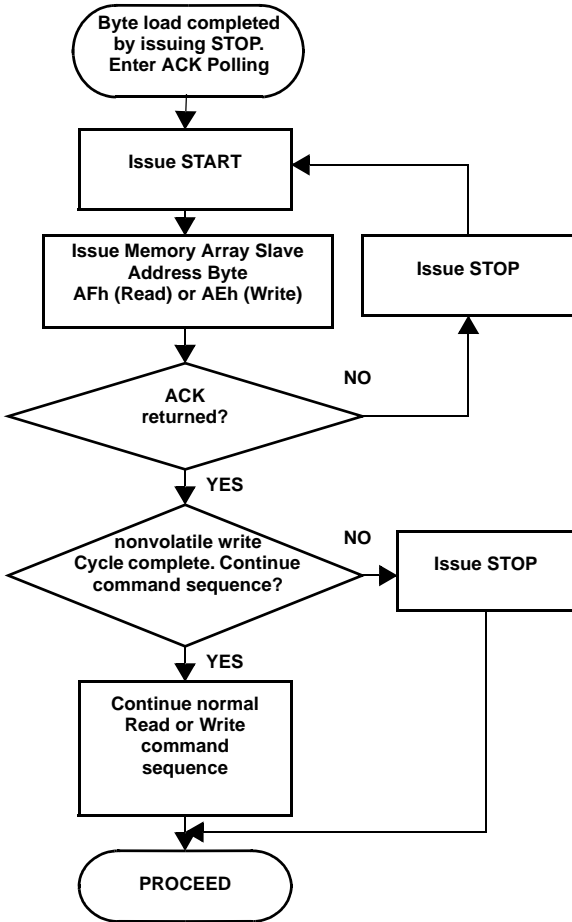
Byte load completed by issuing STOP. Enter ACK Polling

Issue START

Issue Memory Array Slave Address Byte AFh (Read) or AEh (Write)

Issue STOP

NO

ACK returned?

YES

nonvolatile write Cycle complete. Continue command sequence?

NO

Issue STOP

YES

Continue normal Read or Write command sequence

PROCEED